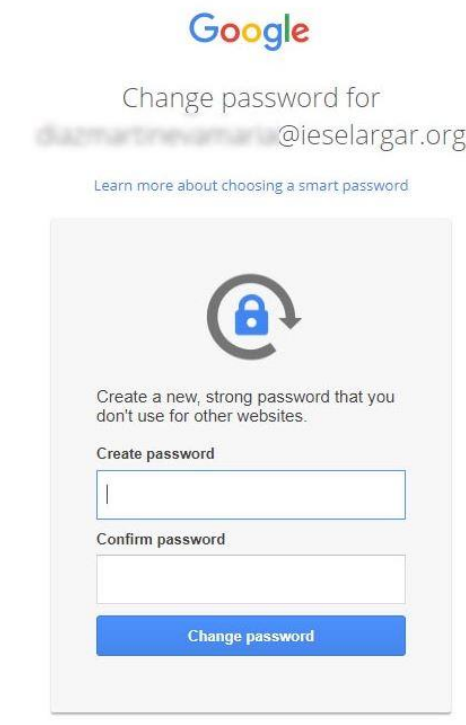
Google

Change password for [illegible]@ieselargar.org

Learn more about choosing a smart password

Create a new, strong password that you don't use for other websites.

Create password

Confirm password

Change password